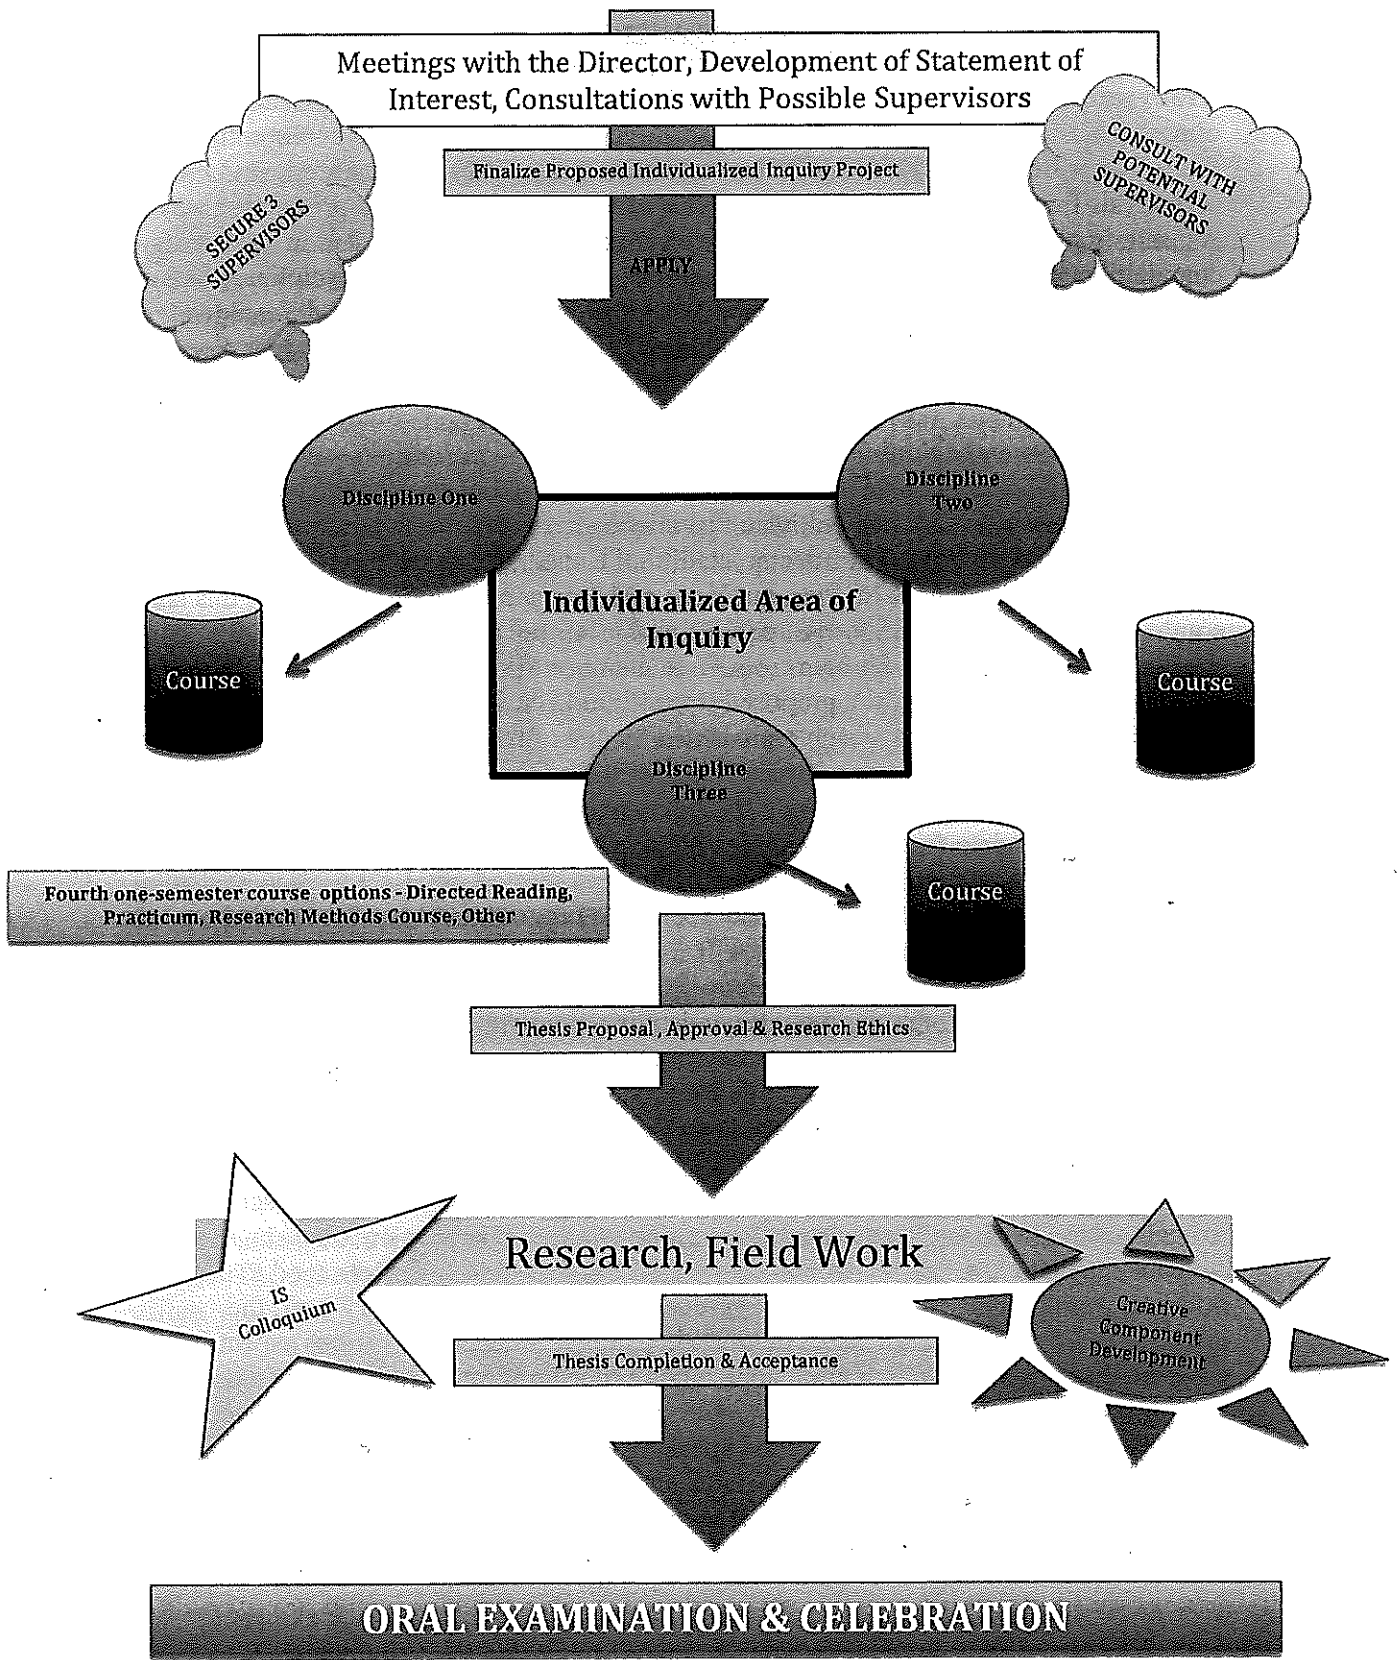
Meetings with the Director, Development of Statement of Interest, Consultations with Possible Supervisors

SECURE 3 SUPERVISORS

Finalize Proposed Individualized Inquiry Project

CONSULT WITH POTENTIAL SUPERVISORS

APPLY

Discipline One

Discipline Two

Individualized Area of Inquiry

Course

Course

Discipline Three

Course

Fourth one-semester course options - Directed Reading, Practicum, Research Methods Course, Other

Thesis Proposal , Approval & Research Ethics

Research, Field Work

IS Colloquium

Creative Component Development

Thesis Completion & Acceptance

ORAL EXAMINATION & CELEBRATION